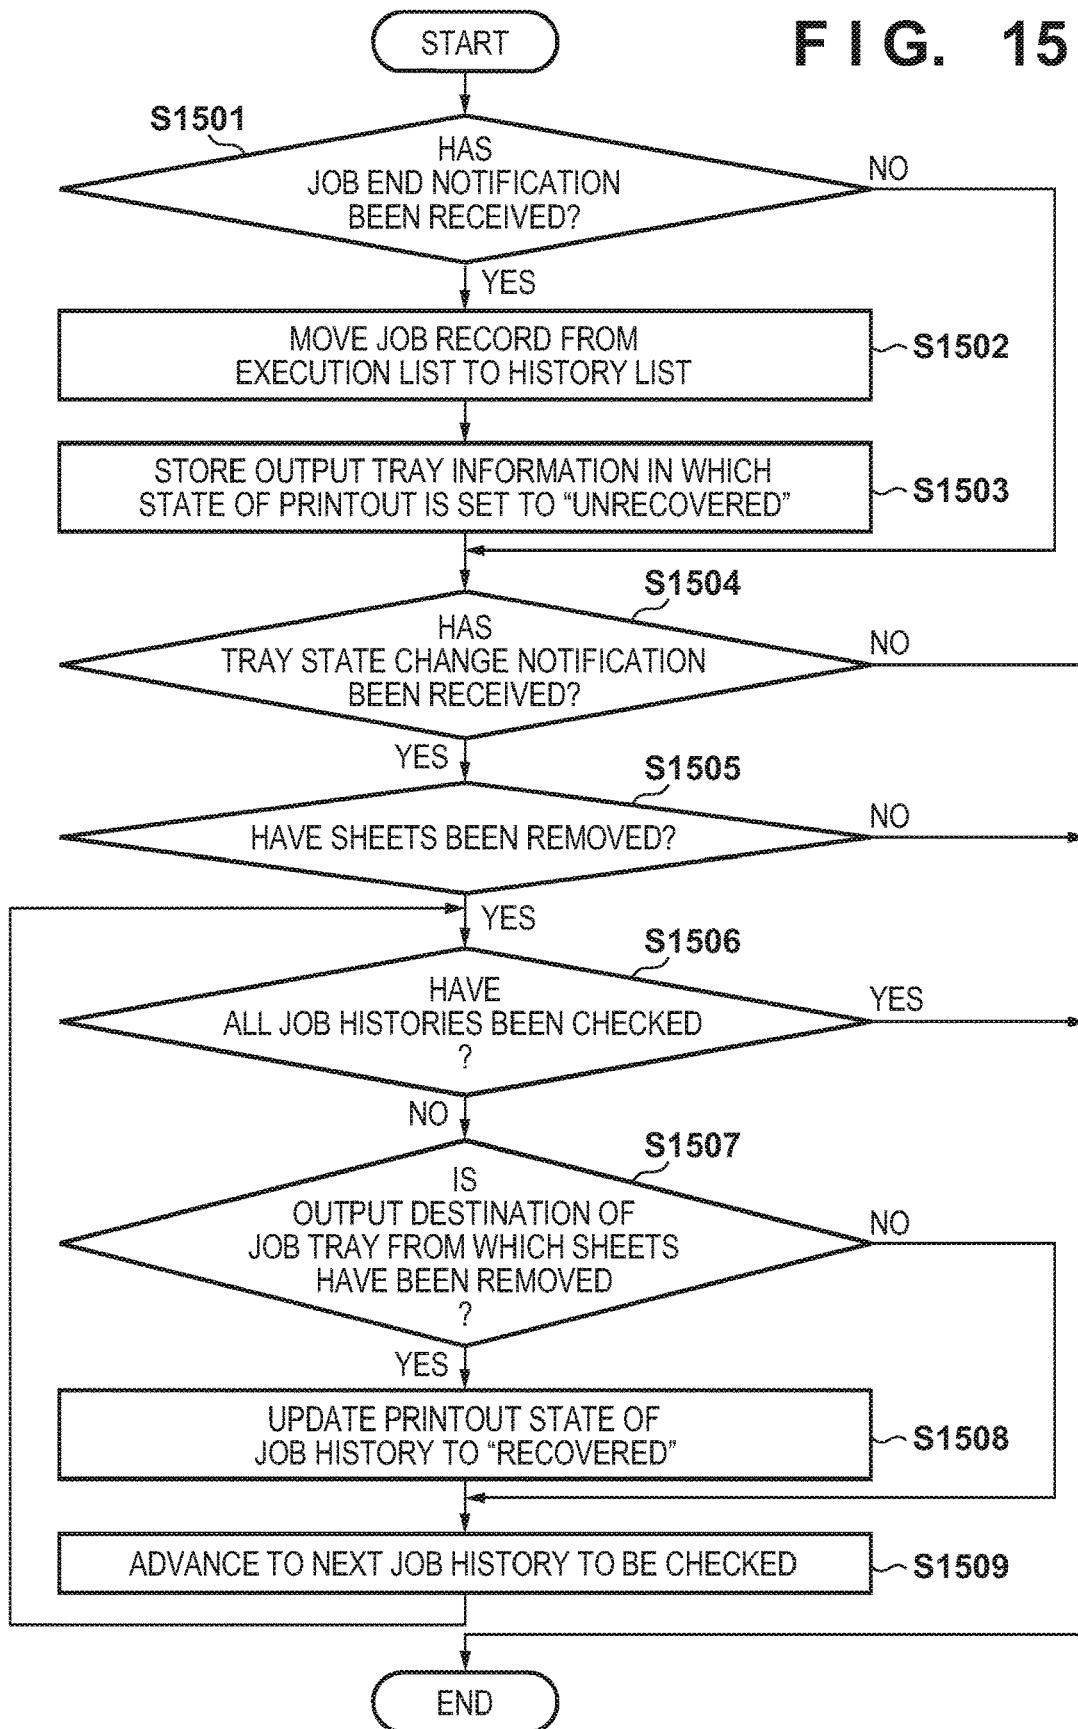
F I G. 15

START

S1501

HAS JOB END NOTIFICATION BEEN RECEIVED?

NO

YES

MOVE JOB RECORD FROM EXECUTION LIST TO HISTORY LIST

S1502

STORE OUTPUT TRAY INFORMATION IN WHICH STATE OF PRINTOUT IS SET TO "UNRECOVERED"

S1503

S1504

HAS TRAY STATE CHANGE NOTIFICATION BEEN RECEIVED?

NO

YES

S1505

HAVE SHEETS BEEN REMOVED?

NO

YES

S1506

HAVE ALL JOB HISTORIES BEEN CHECKED ?

YES

NO

S1507

IS OUTPUT DESTINATION OF JOB TRAY FROM WHICH SHEETS HAVE BEEN REMOVED ?

NO

YES

UPDATE PRINTOUT STATE OF JOB HISTORY TO "RECOVERED"

S1508

ADVANCE TO NEXT JOB HISTORY TO BE CHECKED

S1509

END